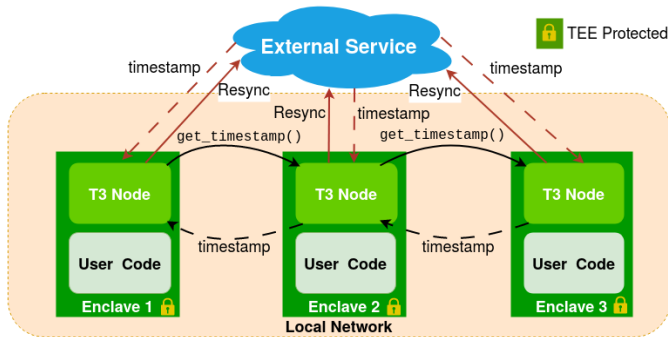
TEE Protected

External Service

timestamp

Resync

Resync

timestamp

Resync

timestamp

get_timestamp()

get_timestamp()

T3 Node

T3 Node

T3 Node

timestamp

timestamp

User Code

User Code

User Code

Enclave 1

Enclave 2

Enclave 3

Local Network